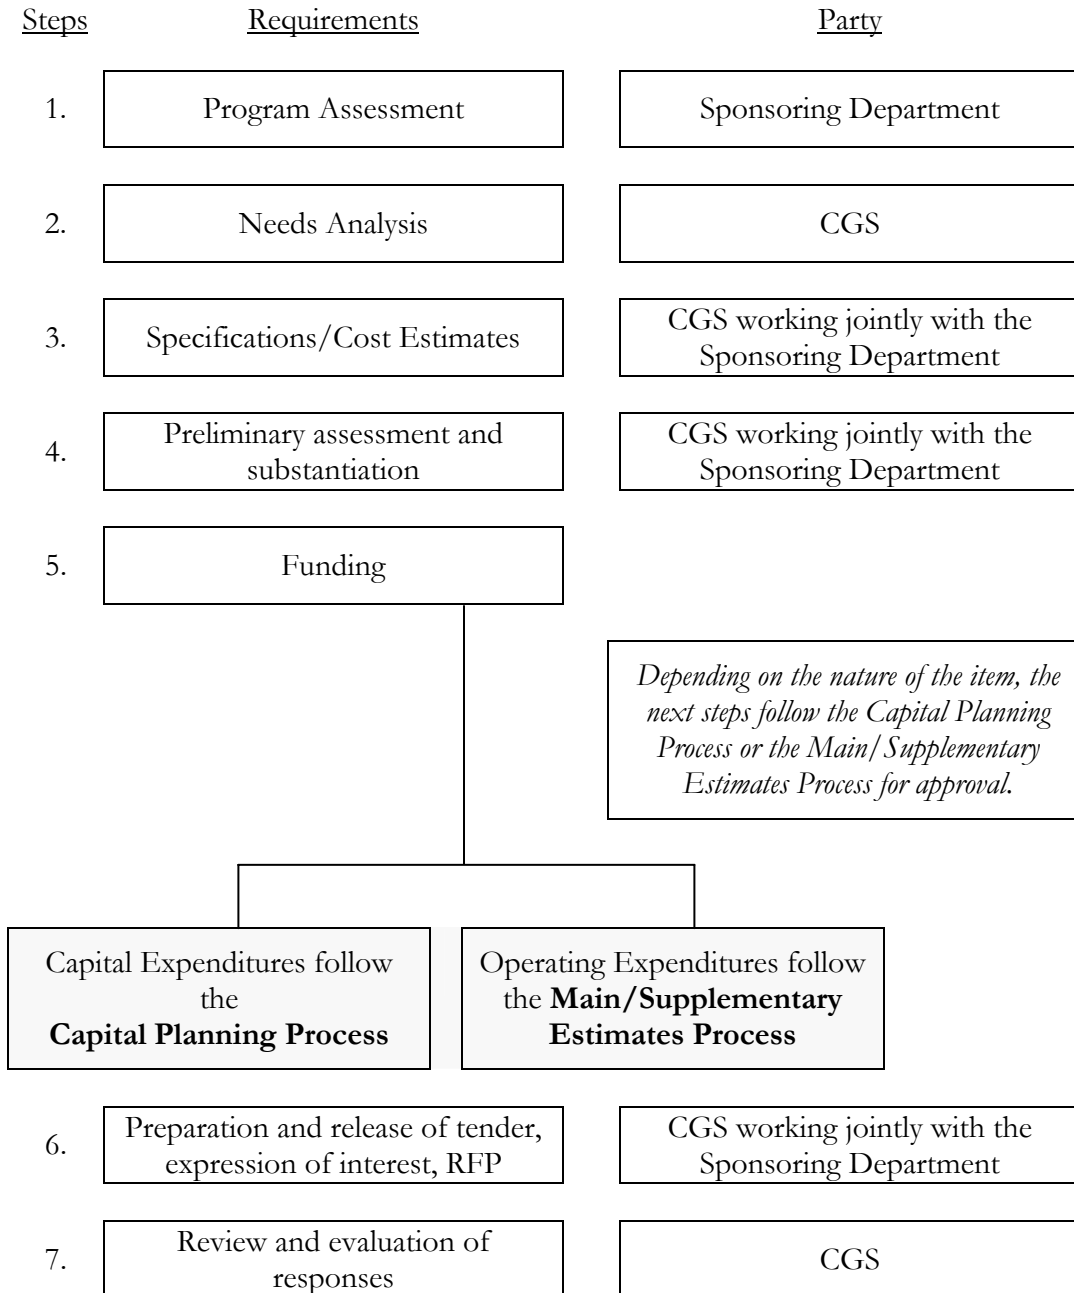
Steps Requirements Party

1. Program Assessment

Sponsoring Department

2. Needs Analysis

CGS

3. Specifications/Cost Estimates

CGS working jointly with the Sponsoring Department

4. Preliminary assessment and substantiation

CGS working jointly with the Sponsoring Department

5. Funding

*Depending on the nature of the item, the next steps follow the Capital Planning Process or the Main/Supplementary Estimates Process for approval.*

Capital Expenditures follow the **Capital Planning Process**

Operating Expenditures follow the **Main/Supplementary Estimates Process**

6. Preparation and release of tender, expression of interest, RFP

CGS working jointly with the Sponsoring Department

7. Review and evaluation of responses

CGS